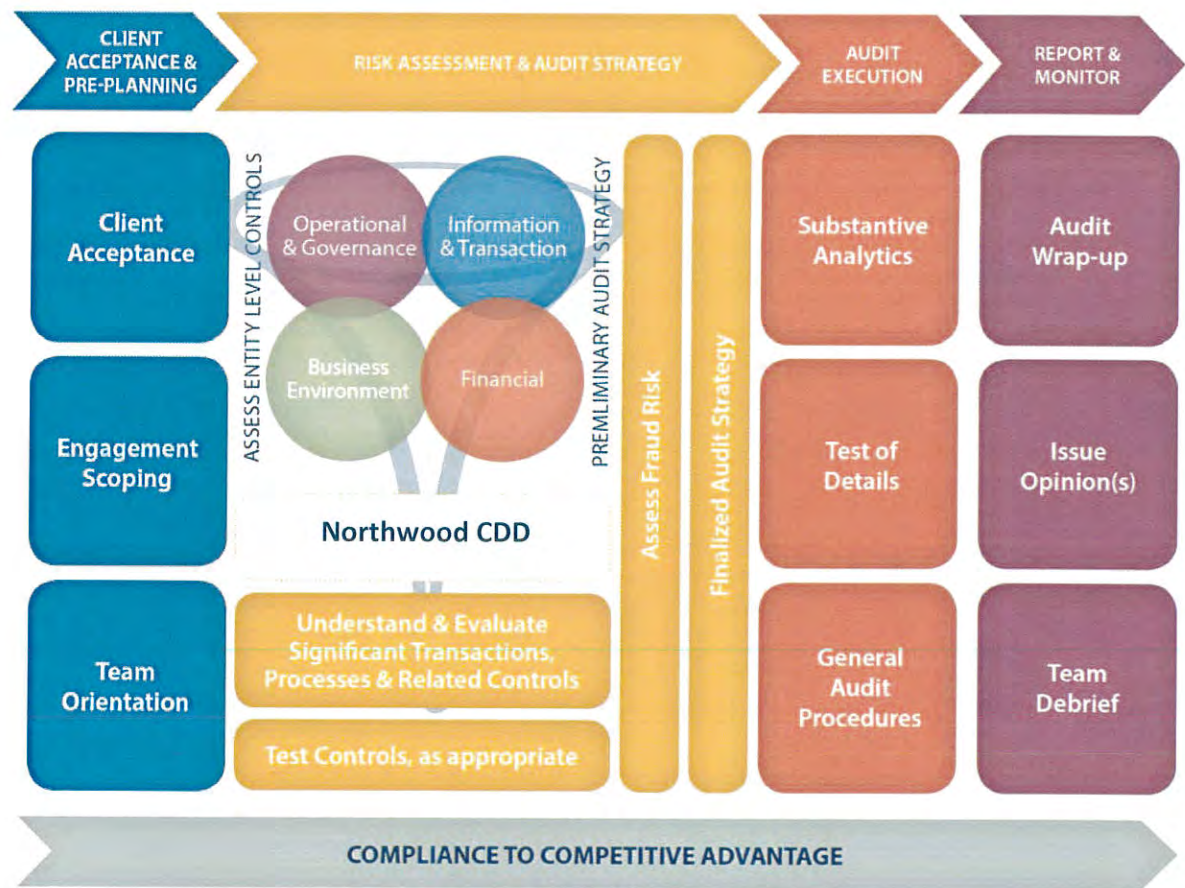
CLIENT ACCEPTANCE & PRE-PLANNING

RISK ASSESSMENT & AUDIT STRATEGY

AUDIT EXECUTION

REPORT & MONITOR

Client Acceptance

Engagement Scoping

Team Orientation

ASSESS ENTITY LEVEL CONTROLS

Operational & Governance

Information & Transaction

Business Environment

Financial

Northwood CDD

PREMLIMINARY AUDIT STRATEGY

Understand & Evaluate Significant Transactions, Processes & Related Controls

Test Controls, as appropriate

Assess Fraud Risk

Finalized Audit Strategy

Substantive Analytics

Test of Details

General Audit Procedures

Audit Wrap-up

Issue Opinion(s)

Team Debrief

COMPLIANCE TO COMPETITIVE ADVANTAGE